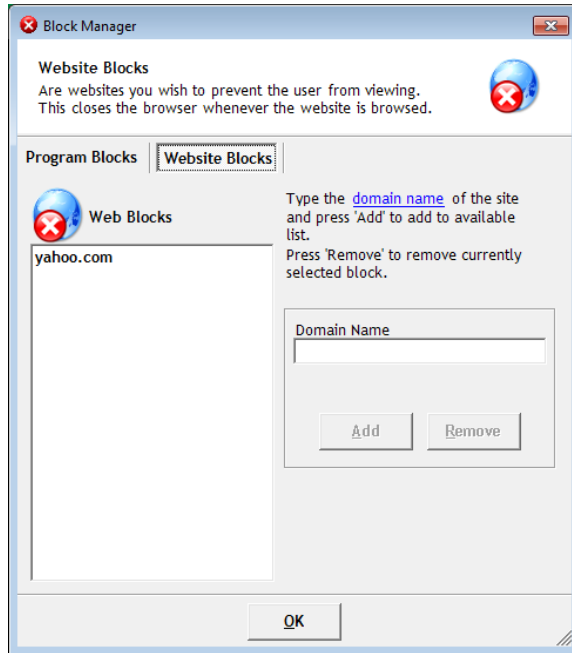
Block Manager

Website Blocks
Are websites you wish to prevent the user from viewing. This closes the browser whenever the website is browsed.

Program Blocks
Website Blocks

Web Blocks

yahoo.com

Type the domain name of the site and press 'Add' to add to available list.
Press 'Remove' to remove currently selected block.

Domain Name

Add
Remove

OK